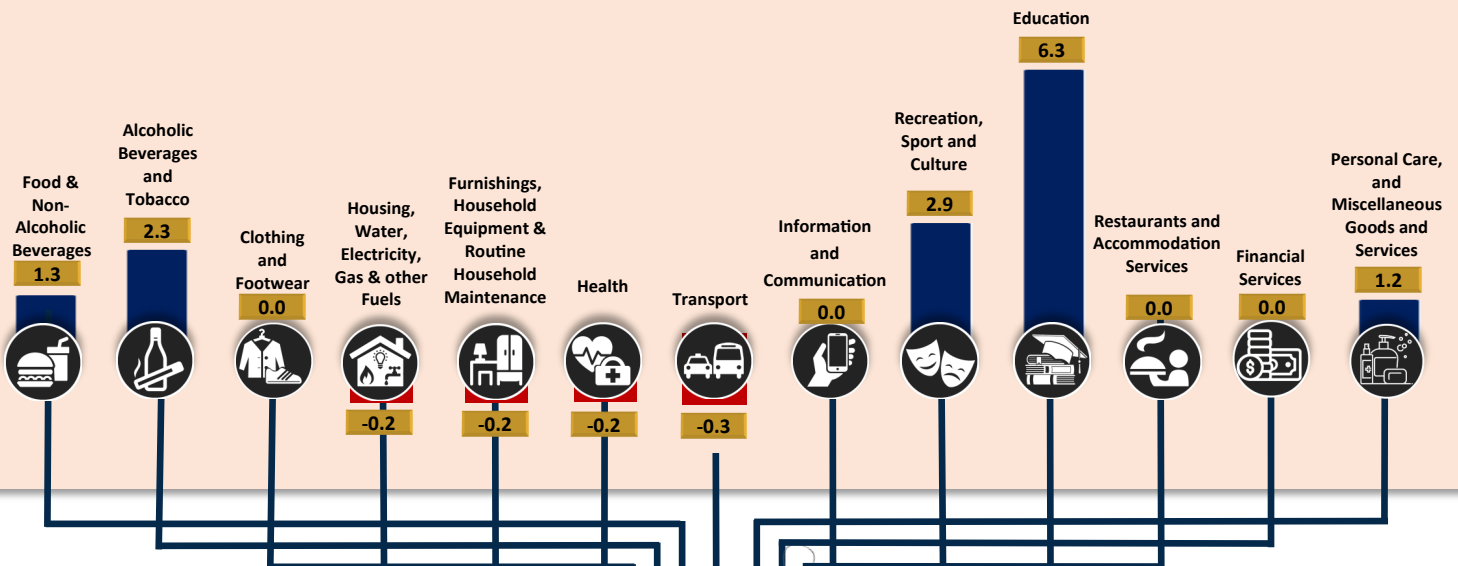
Food & Non-Alcoholic Beverages
1.3

Alcoholic Beverages and Tobacco
2.3

Clothing and Footwear
0.0

Housing, Water, Electricity, Gas & other Fuels
-0.2

Furnishings, Household Equipment & Routine Household Maintenance
-0.2

Health
-0.2

Transport
-0.3

Information and Communication
0.0

Recreation, Sport and Culture
2.9

Education
6.3

Restaurants and Accommodation Services
0.0

Financial Services
0.0

Personal Care, and Miscellaneous Goods and Services
1.2